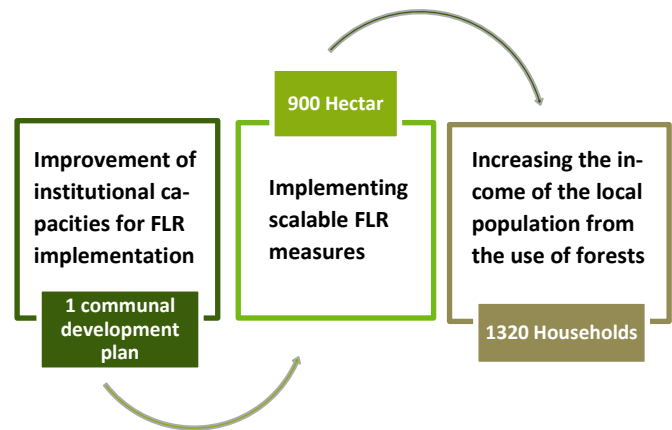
900 Hectar

Improvement of institutional capacities for FLR implementation

1 communal development plan

Implementing scalable FLR measures

Increasing the income of the local population from the use of forests

1320 Households